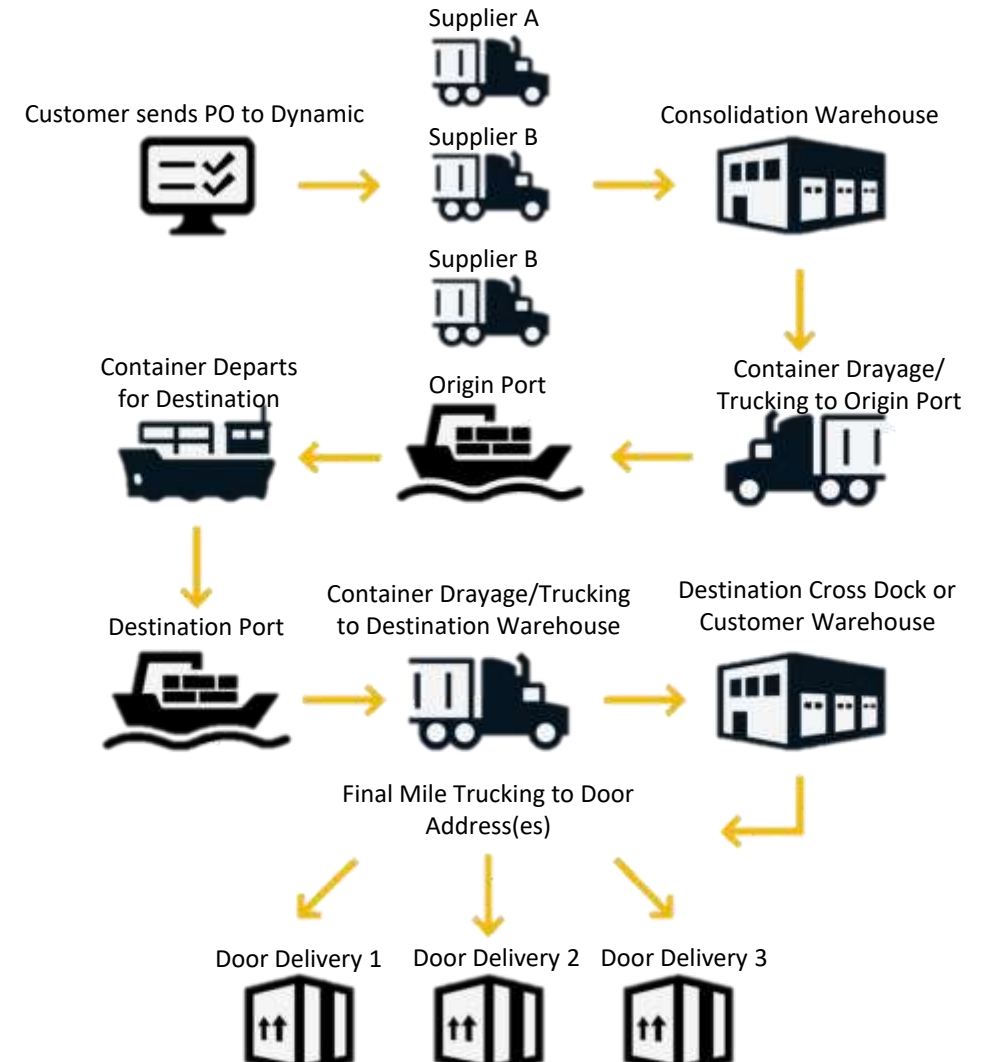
Supplier A

Customer sends PO to Dynamic

Supplier B

Consolidation Warehouse

Supplier B

Container Departs for Destination

Origin Port

Container Drayage/ Trucking to Origin Port

Destination Port

Container Drayage/Trucking to Destination Warehouse

Destination Cross Dock or Customer Warehouse

Final Mile Trucking to Door Address(es)

Door Delivery 1

Door Delivery 2

Door Delivery 3